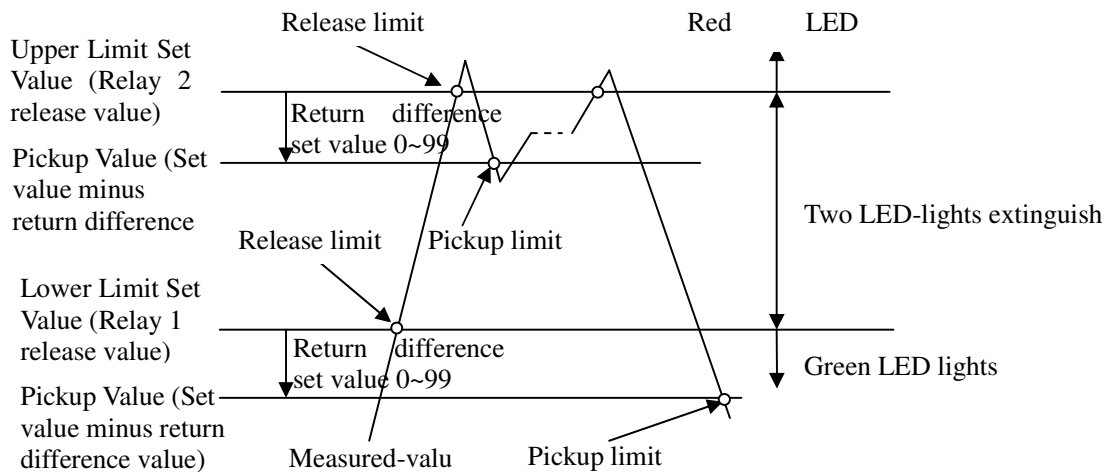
Release limit

Red LED

Upper Limit Set Value (Relay 2 release value)

Return difference set value 0~99

Pickup Value (Set value minus return difference

Two LED-lights extinguish

Release limit

Pickup limit

Lower Limit Set Value (Relay 1 release value)

Return difference set value 0~99

Green LED lights

Pickup Value (Set value minus return difference value)

Measured-valu

Pickup limit